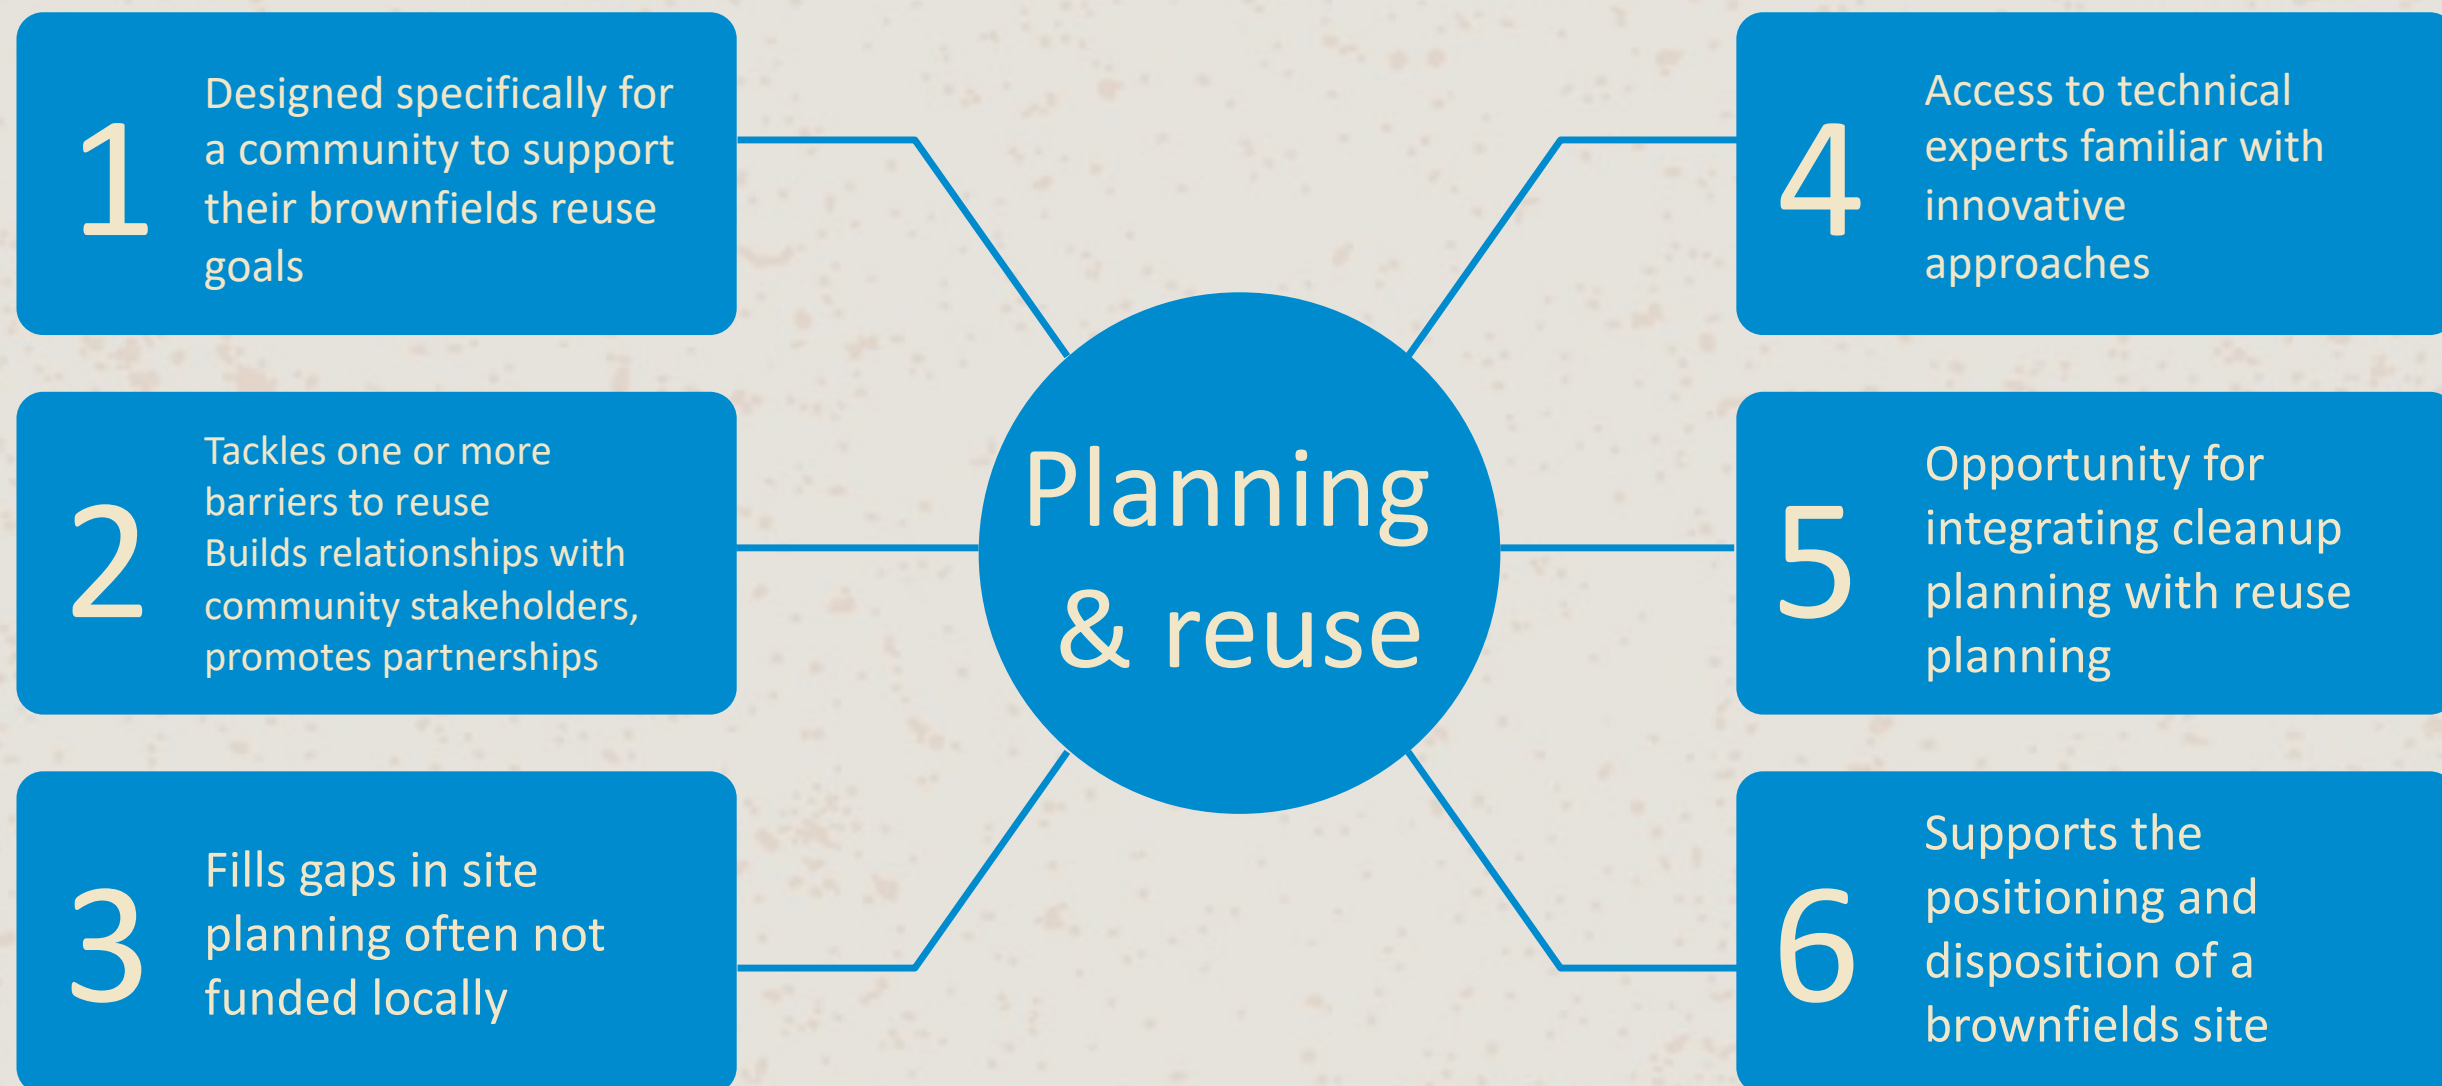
1 Designed specifically for a community to support their brownfields reuse goals

2 Tackles one or more barriers to reuse
Builds relationships with community stakeholders, promotes partnerships

3 Fills gaps in site planning often not funded locally

Planning & reuse

4 Access to technical experts familiar with innovative approaches

5 Opportunity for integrating cleanup planning with reuse planning

6 Supports the positioning and disposition of a brownfields site